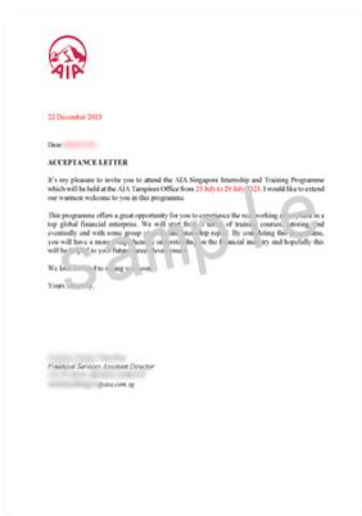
AIA

22 December 2023

Dear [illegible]

ACCEPTANCE LETTER

It's my pleasure to invite you to attend the AIA Singapore Internship and Training Programme which will be held at the AIA Tampines Office from 23 July to 29 July 2023. I would like to extend our warmest welcome to you in this programme.

This programme offers a great opportunity for you to experience the real working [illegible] in a top global financial enterprise. We will start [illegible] series of training courses, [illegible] and eventually end with some group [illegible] leadership top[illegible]. By completing this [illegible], you will have a more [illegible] understanding on the financial industry and hopefully this will be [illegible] to your future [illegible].

We lo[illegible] to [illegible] you.

Yours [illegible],

Sample

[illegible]
Financial Services Assistant Director
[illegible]@aia.com.sg